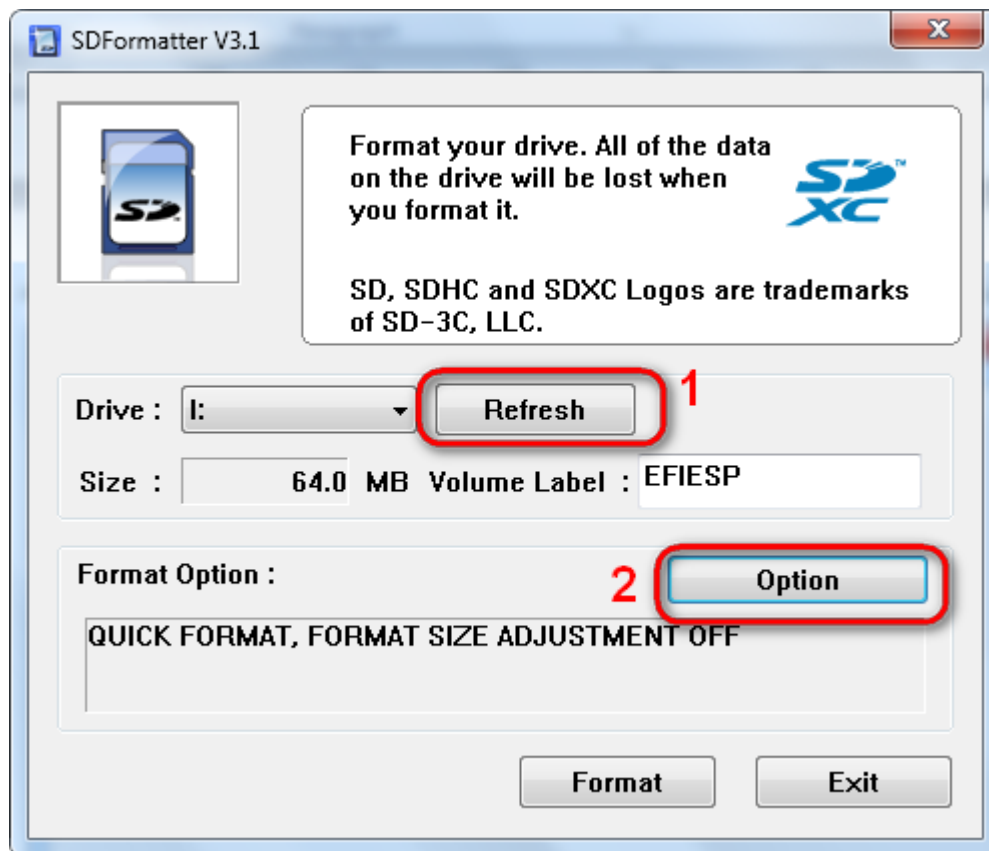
SDFormatter V3.1

SD

Format your drive. All of the data on the drive will be lost when you format it.

SD XC ™

SD, SDHC and SDXC Logos are trademarks of SD-3C, LLC.

Drive : I:

Refresh

1

Size : 64.0 MB Volume Label : EFIESP

Format Option :

2

Option

QUICK FORMAT, FORMAT SIZE ADJUSTMENT OFF

Format

Exit